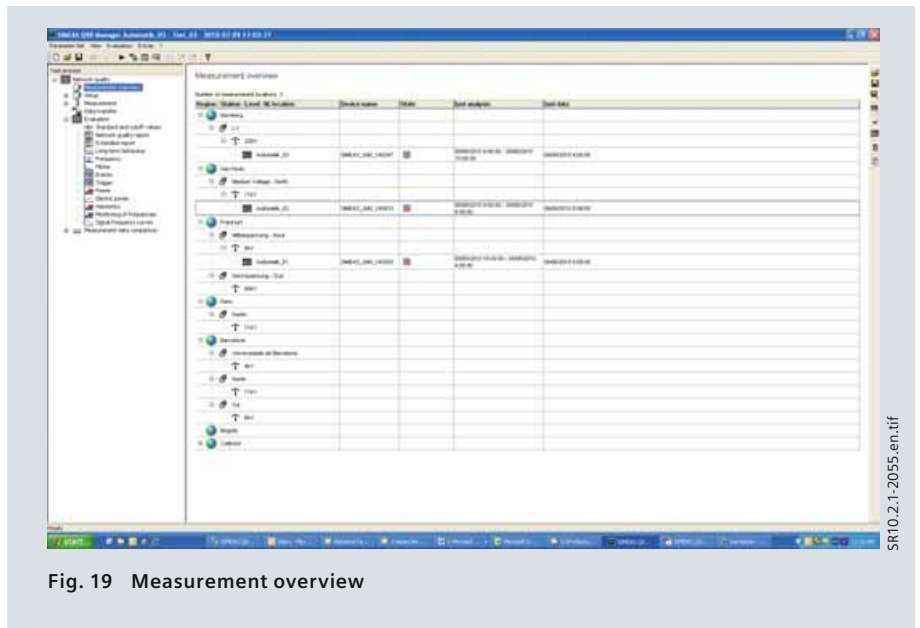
Measurement overview

Number of measurement locations: 3

| Region / Station / Level / M. location | Device name | State | Last analysis | Last data |
|---|---|---|---|---|
| Nürnberg | | | | |
| São Paulo | | | | |
| Frankfurt | | | | |
| Bogotá | | | | |
| Barcelona | | | | |

start

SR10.2.1-2055.en.tif

Fig. 19 Measurement overview